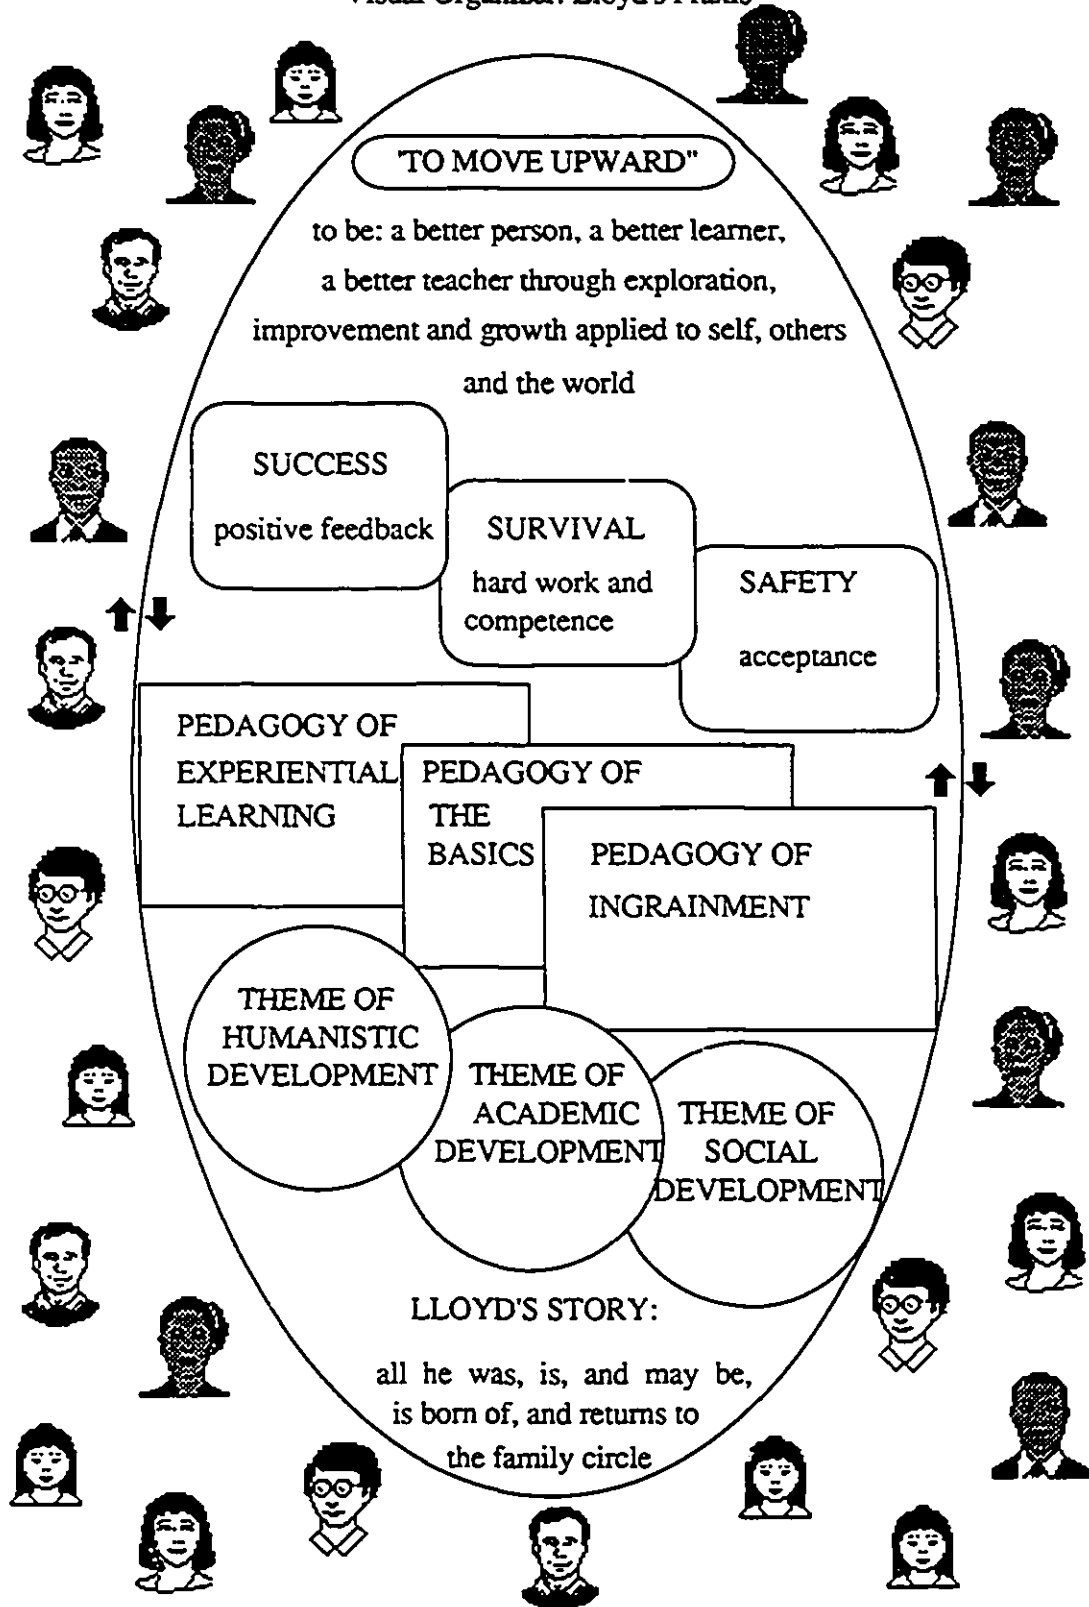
Visual Organizer: Lloyd's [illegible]

'TO MOVE UPWARD"

to be: a better person, a better learner, a better teacher through exploration, improvement and growth applied to self, others and the world

SUCCESS
positive feedback

SURVIVAL
hard work and competence

SAFETY
acceptance

PEDAGOGY OF EXPERIENTIAL LEARNING

PEDAGOGY OF THE BASICS

PEDAGOGY OF INGRAINMENT

THEME OF HUMANISTIC DEVELOPMENT

THEME OF ACADEMIC DEVELOPMENT

THEME OF SOCIAL DEVELOPMENT

LLOYD'S STORY:

all he was, is, and may be, is born of, and returns to the family circle